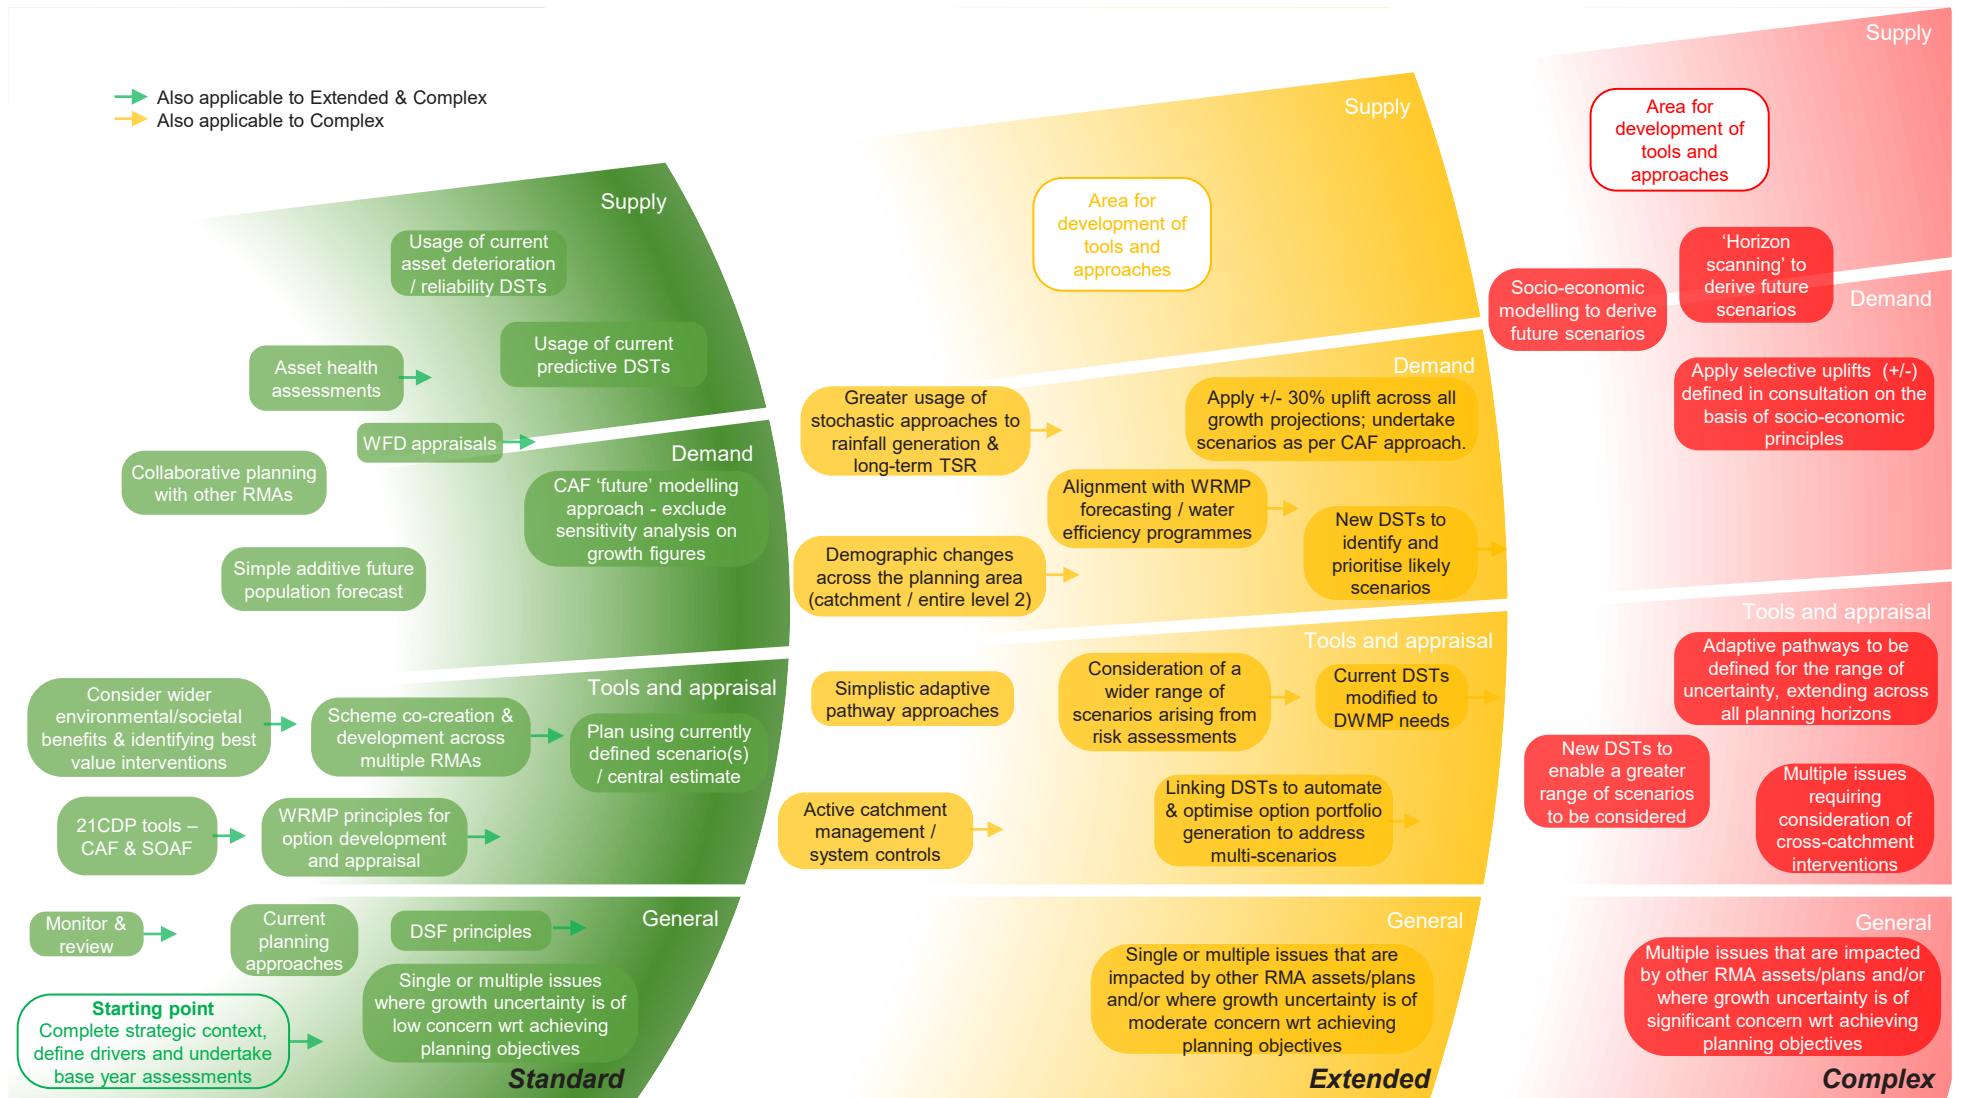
Also applicable to Extended & Complex
Also applicable to Complex

Supply

Usage of current asset deterioration / reliability DSTs

Asset health assessments

Usage of current predictive DSTs

WFD appraisals

Demand

Collaborative planning with other RMAs

CAF 'future' modelling approach - exclude sensitivity analysis on growth figures

Simple additive future population forecast

Tools and appraisal

Consider wider environmental/societal benefits & identifying best value interventions

Scheme co-creation & development across multiple RMAs

Plan using currently defined scenario(s) / central estimate

21CDP tools – CAF & SOAF

WRMP principles for option development and appraisal

General

Monitor & review

Current planning approaches

DSF principles

Single or multiple issues where growth uncertainty is of low concern wrt achieving planning objectives

Starting point
Complete strategic context, define drivers and undertake base year assessments

Standard

Supply

Area for development of tools and approaches

Demand

Greater usage of stochastic approaches to rainfall generation & long-term TSR

Apply +/- 30% uplift across all growth projections; undertake scenarios as per CAF approach.

Alignment with WRMP forecasting / water efficiency programmes

Demographic changes across the planning area (catchment / entire level 2)

New DSTs to identify and prioritise likely scenarios

Tools and appraisal

Simplistic adaptive pathway approaches

Consideration of a wider range of scenarios arising from risk assessments

Current DSTs modified to DWMP needs

Active catchment management / system controls

Linking DSTs to automate & optimise option portfolio generation to address multi-scenarios

General

Single or multiple issues that are impacted by other RMA assets/plans and/or where growth uncertainty is of moderate concern wrt achieving planning objectives

Extended

Supply

Area for development of tools and approaches

Socio-economic modelling to derive future scenarios

'Horizon scanning' to derive future scenarios

Demand

Apply selective uplifts (+/-) defined in consultation on the basis of socio-economic principles

Tools and appraisal

Adaptive pathways to be defined for the range of uncertainty, extending across all planning horizons

New DSTs to enable a greater range of scenarios to be considered

Multiple issues requiring consideration of cross-catchment interventions

General

Multiple issues that are impacted by other RMA assets/plans and/or where growth uncertainty is of significant concern wrt achieving planning objectives

Complex